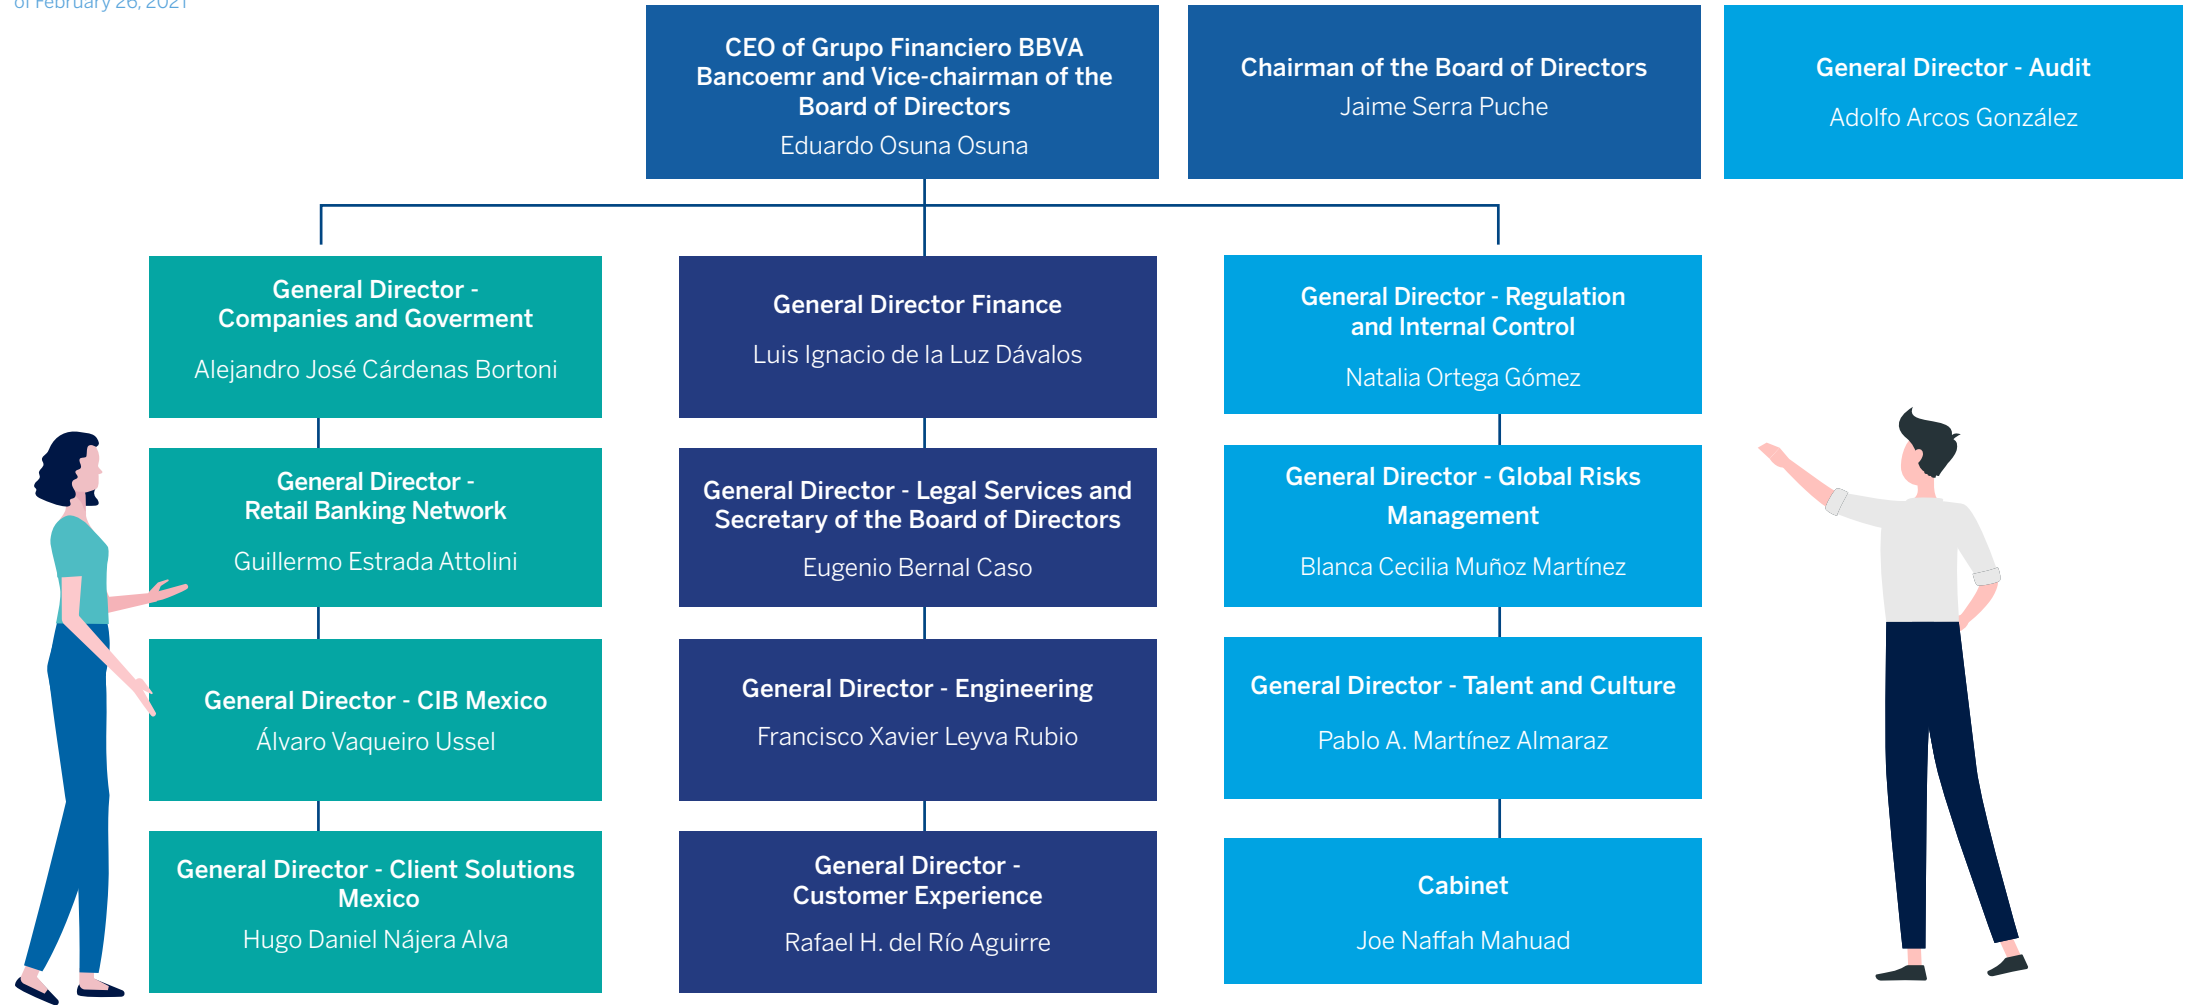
of February 26, 2021

CEO of Grupo Financiero BBVA Bancoemr and Vice-chairman of the Board of Directors
Eduardo Osuna Osuna

Chairman of the Board of Directors
Jaime Serra Puche

General Director - Audit
Adolfo Arcos González

General Director - Companies and Goverment
Alejandro José Cárdenas Bortoni

General Director - Retail Banking Network
Guillermo Estrada Attolini

General Director - CIB Mexico
Álvaro Vaqueiro Ussel

General Director - Client Solutions Mexico
Hugo Daniel Nájera Alva

General Director Finance
Luis Ignacio de la Luz Dávalos

General Director - Legal Services and Secretary of the Board of Directors
Eugenio Bernal Caso

General Director - Engineering
Francisco Xavier Leyva Rubio

General Director - Customer Experience
Rafael H. del Río Aguirre

General Director - Regulation and Internal Control
Natalia Ortega Gómez

General Director - Global Risks Management
Blanca Cecilia Muñoz Martínez

General Director - Talent and Culture
Pablo A. Martínez Almaraz

Cabinet
Joe Naffah Mahuad